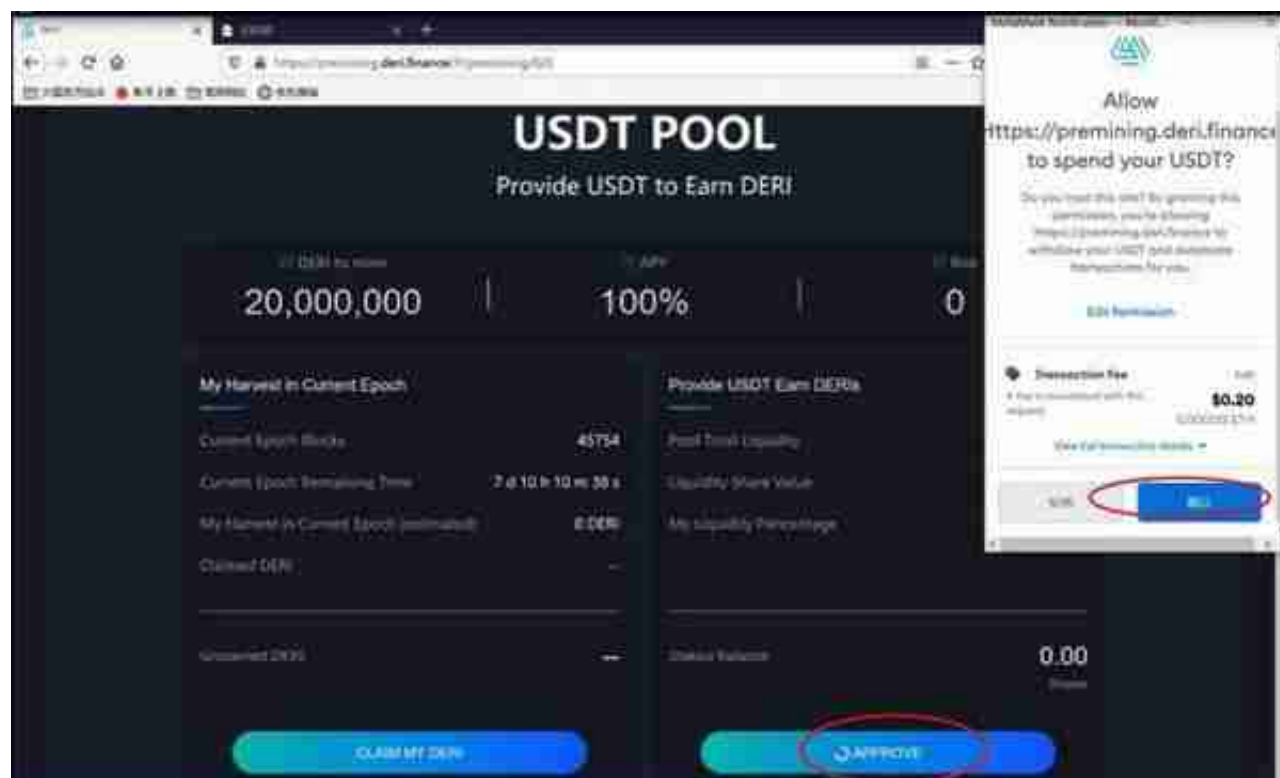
USDT POOL

Provide USDT to Earn DERI

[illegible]

20,000,000

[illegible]

100%

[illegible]

0

My Harvest in Current Epoch

Current Epoch Blocks

45754

Current Epoch Remaining Time

7 d 10 h 10 m 38 s

My Harvest in Current Epoch (estimated)

0 DERI

Claimed DERI

--

Unclaimed DERI

--

CLAIM MY DERI

Provide USDT Earn DERIs

Pool Total Liquidity

Liquidity Share Value

My Liquidity Percentage

Staked Balance

0.00

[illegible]

APPROVE

Allow

Https://premining.deri.finance

to spend your USDT?

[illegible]

Edit Permission

Transaction Fee

$0.20

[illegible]

View full transaction details

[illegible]

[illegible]